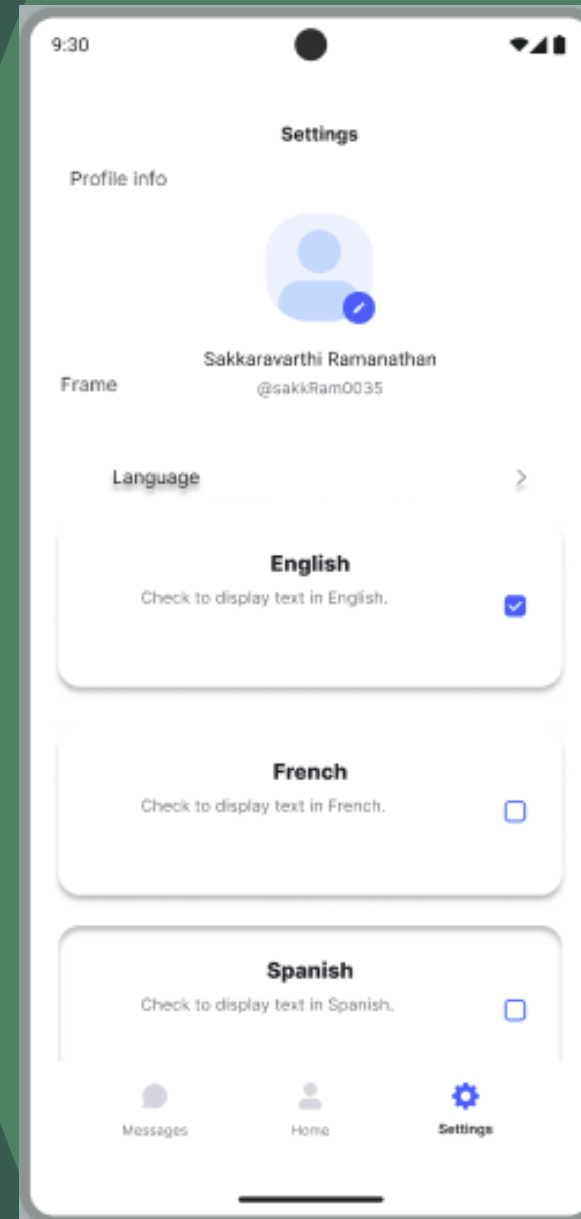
9:30

Settings

Profile info

Sakkaravarthi Ramanathan

Frame

@sakkRam0035

Language

English

Check to display text in English.

French

Check to display text in French.

Spanish

Check to display text in Spanish.

Messages

Home

Settings